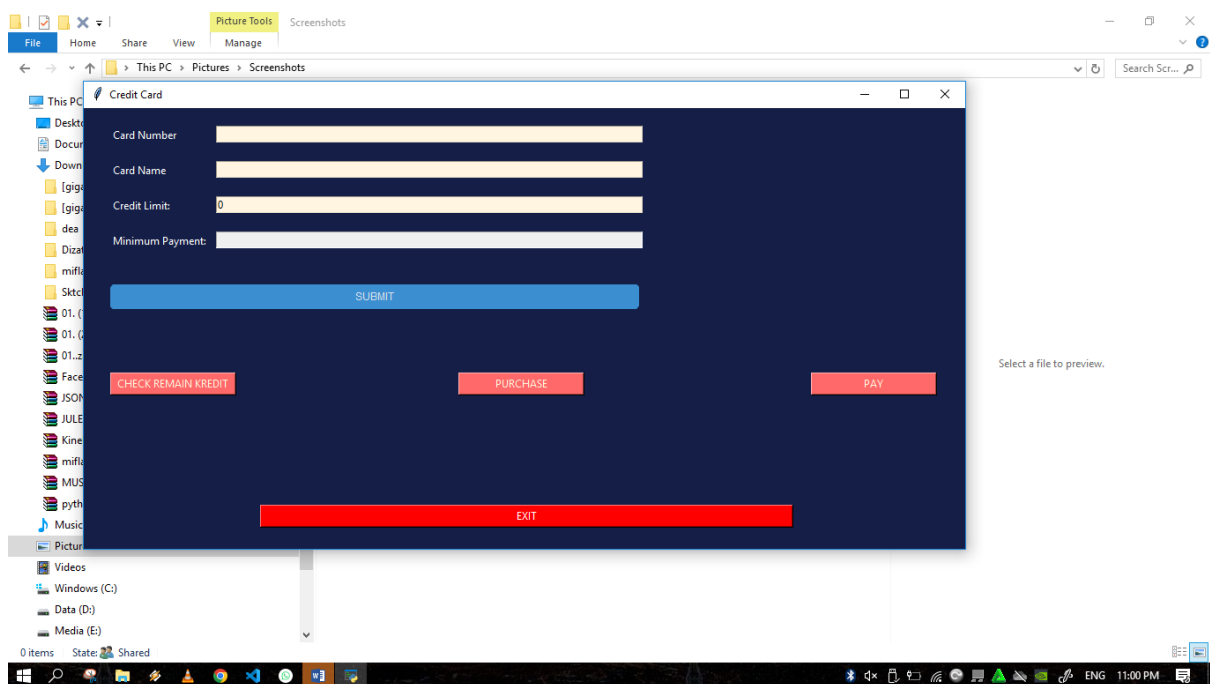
Picture Tools Screenshots
File Home Share View Manage
This PC > Pictures > Screenshots
Search Scr...
This PC
Deskt
Docur
Down
[giga
[giga
dea
Dizat
mifla
Sktcl
01. (
01. (
01..z
Face
JSON
JULE
Kine
mifla
MUS
pyth
Music
Pictur
Videos
Windows (C:)
Data (D:)
Media (E:)
0 items State: Shared
Credit Card
Card Number
Card Name
Credit Limit: 0
Minimum Payment:
SUBMIT
CHECK REMAIN KREDIT
PURCHASE
PAY
EXIT
Select a file to preview.
ENG 11:00 PM